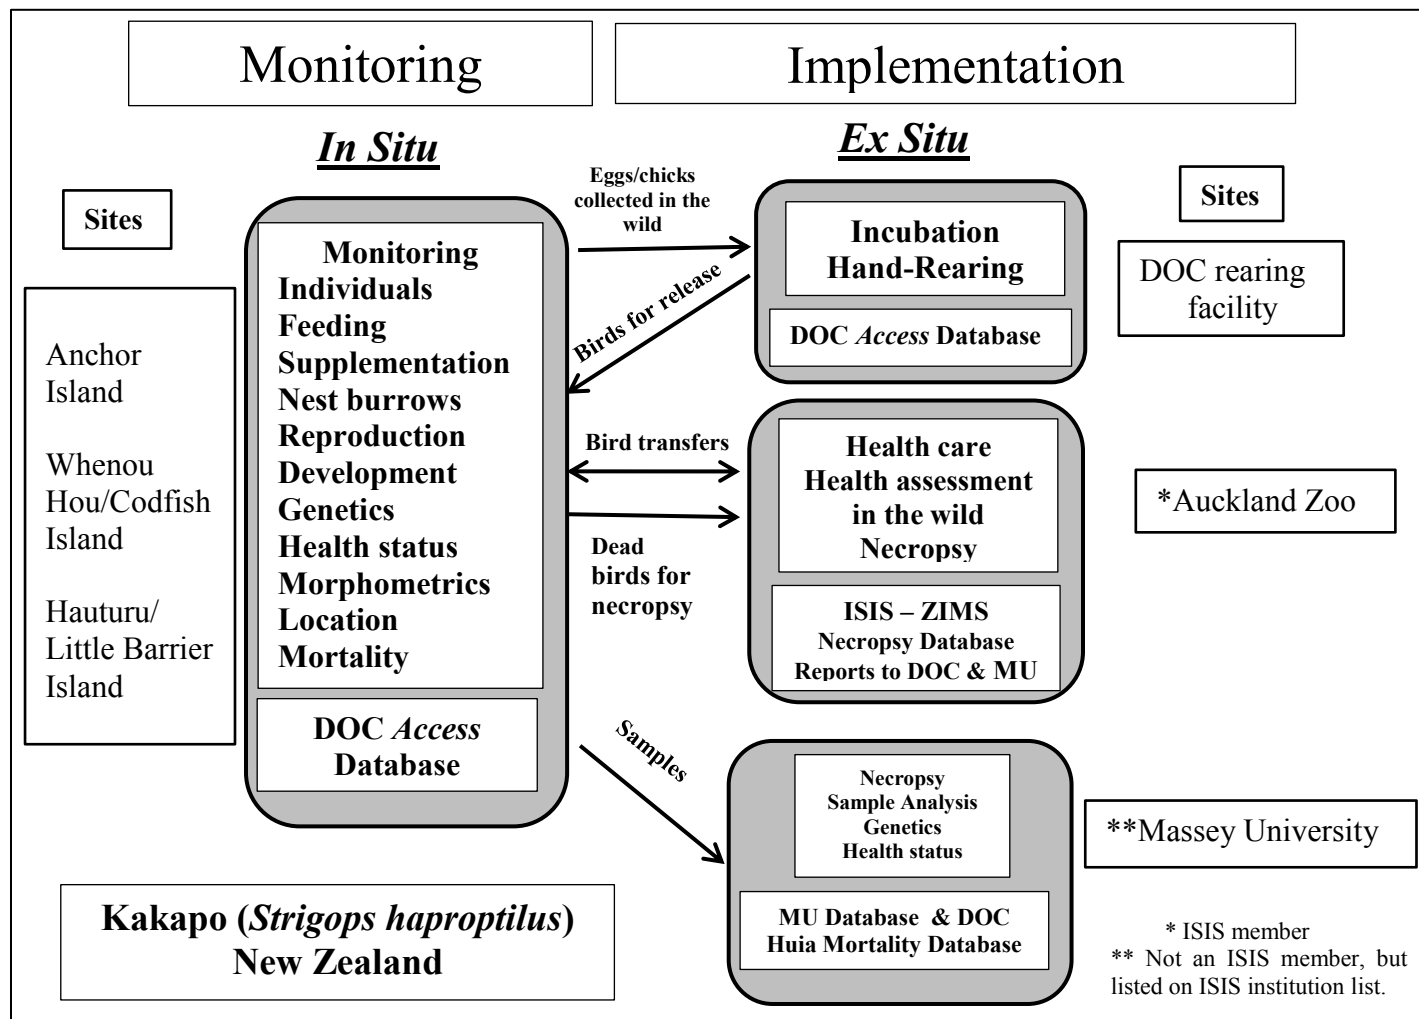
Monitoring

Implementation

*In Situ*

*Ex Situ*

Sites

Anchor Island

Whenou Hou/Codfish Island

Hauturu/ Little Barrier Island

Monitoring
Individuals
Feeding
Supplementation
Nest burrows
Reproduction
Development
Genetics
Health status
Morphometrics
Location
Mortality

DOC *Access* Database

Eggs/chicks collected in the wild

Birds for release

Bird transfers

Dead birds for necropsy

Samples

Incubation
Hand-Rearing

DOC *Access* Database

Sites

DOC rearing facility

Health care
Health assessment in the wild
Necropsy

ISIS – ZIMS
Necropsy Database
Reports to DOC & MU

*Auckland Zoo

Necropsy
Sample Analysis
Genetics
Health status

MU Database & DOC
Huia Mortality Database

**Massey University

Kakapo (*Strigops haproptilus*)
New Zealand

* ISIS member
** Not an ISIS member, but listed on ISIS institution list.